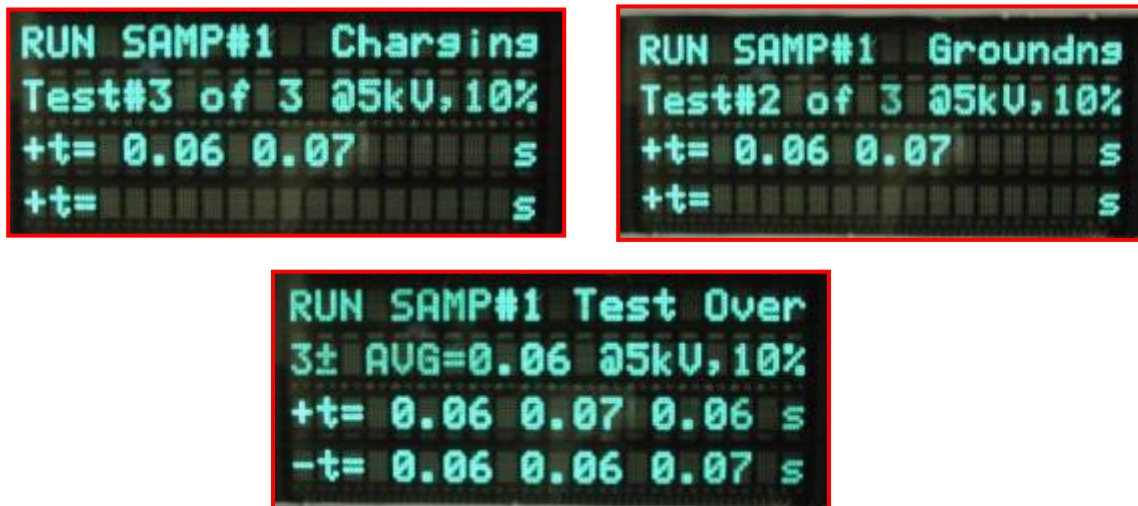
RUN SAMP#1 Charging
Test#3 of 3 @5kV,10%
+t= 0.06 0.07 s
+t= s

RUN SAMP#1 Groundng
Test#2 of 3 @5kV,10%
+t= 0.06 0.07 s
+t= s

RUN SAMP#1 Test Over
3± AVG=0.06 @5kV,10%
+t= 0.06 0.07 0.06 s
-t= 0.06 0.06 0.07 s